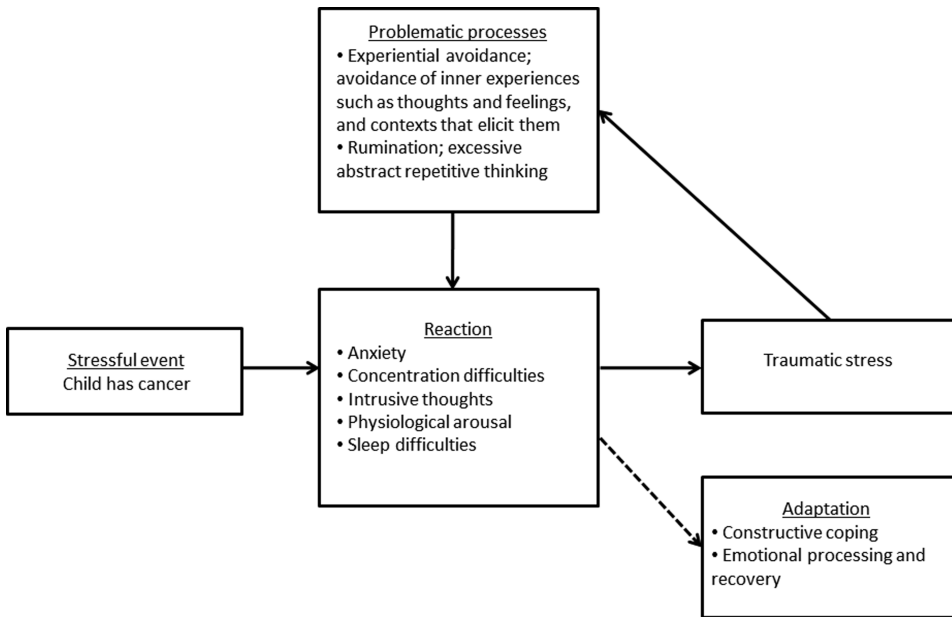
Problematic processes
• Experiential avoidance; avoidance of inner experiences such as thoughts and feelings, and contexts that elicit them
• Rumination; excessive abstract repetitive thinking

Stressful event
Child has cancer

Reaction
• Anxiety
• Concentration difficulties
• Intrusive thoughts
• Physiological arousal
• Sleep difficulties

Traumatic stress

Adaptation
• Constructive coping
• Emotional processing and recovery